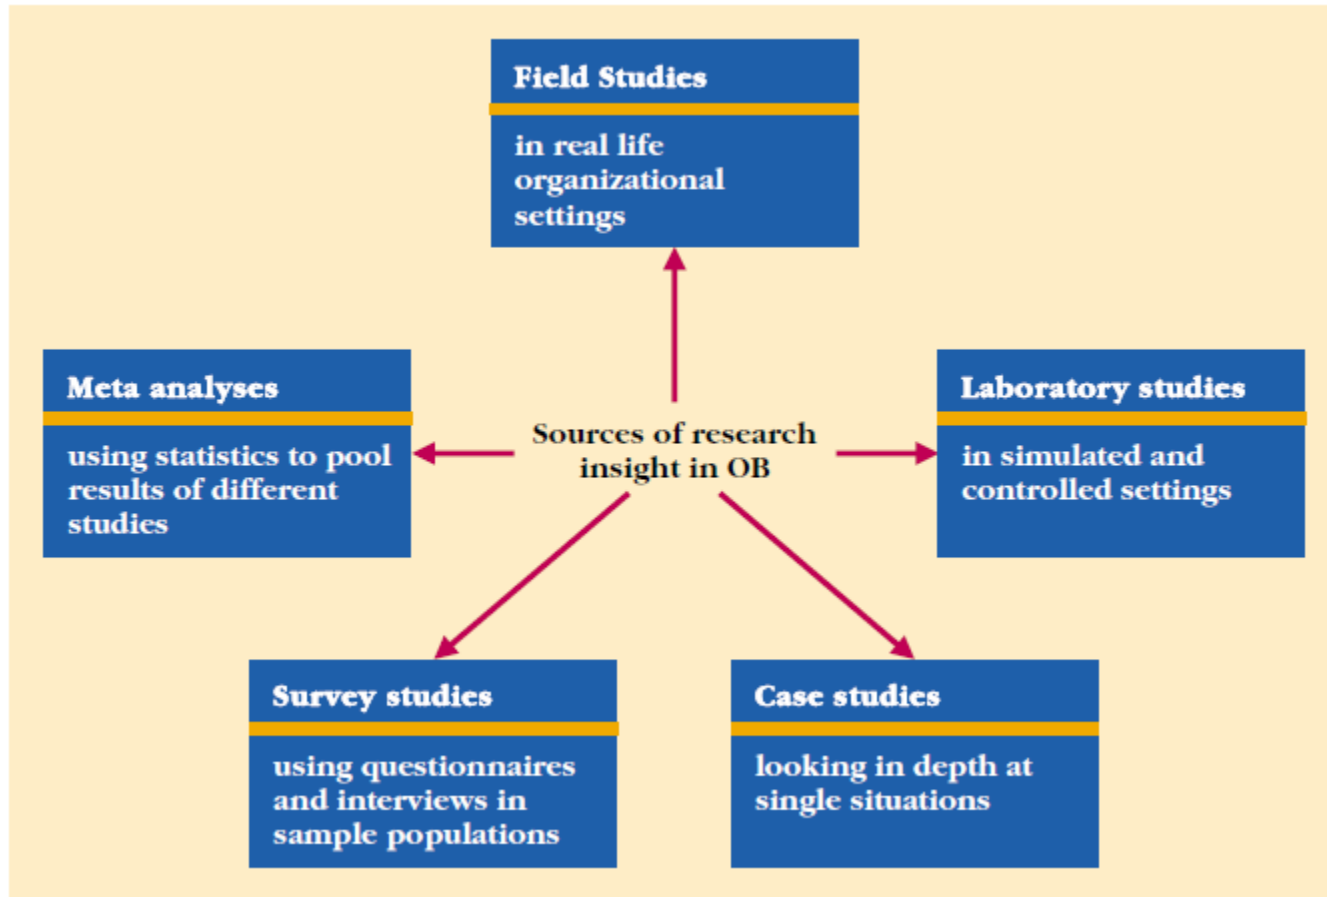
Field Studies

in real life organizational settings

Meta analyses

using statistics to pool results of different studies

Sources of research insight in OB

Laboratory studies

in simulated and controlled settings

Survey studies

using questionnaires and interviews in sample populations

Case studies

looking in depth at single situations